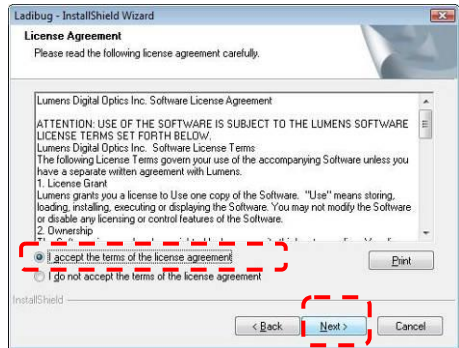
Ladibug - InstallShield Wizard

License Agreement

Please read the following license agreement carefully.

Lumens Digital Optics Inc. Software License Agreement

ATTENTION: USE OF THE SOFTWARE IS SUBJECT TO THE LUMENS SOFTWARE LICENSE TERMS SET FORTH BELOW.
Lumens Digital Optics Inc. Software License Terms
The following License Terms govern your use of the accompanying Software unless you have a separate written agreement with Lumens.
1. License Grant
Lumens grants you a license to Use one copy of the Software. "Use" means storing, loading, installing, executing or displaying the Software. You may not modify the Software or disable any licensing or control features of the Software.
2. Ownership
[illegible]

I accept the terms of the license agreement

Print

I do not accept the terms of the license agreement

InstallShield

< Back

Next >

Cancel